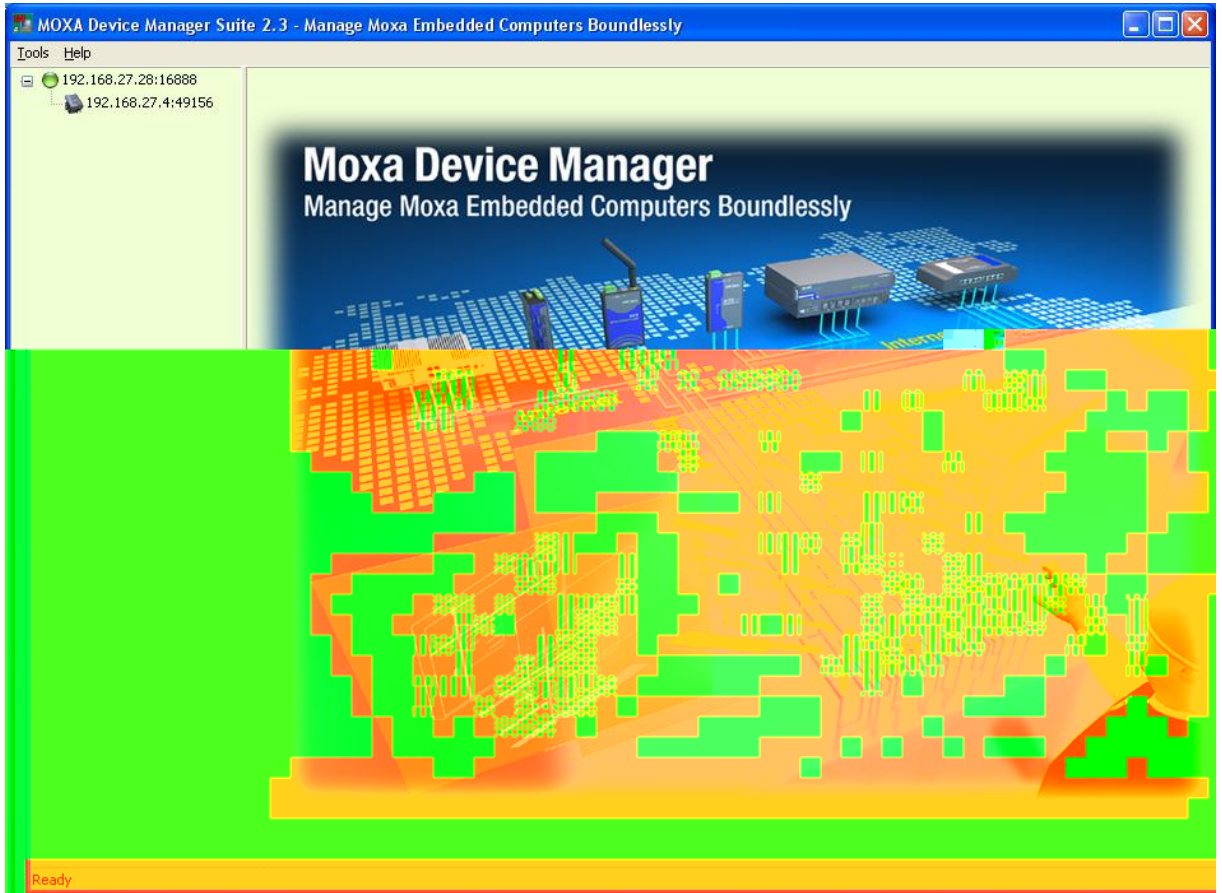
MOXA Device Manager Suite 2.3 - Manage Moxa Embedded Computers Boundlessly

Tools Help

192.168.27.28:16888
192.168.27.4:49156

Moxa Device Manager
Manage Moxa Embedded Computers Boundlessly

Intern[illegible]

Ready